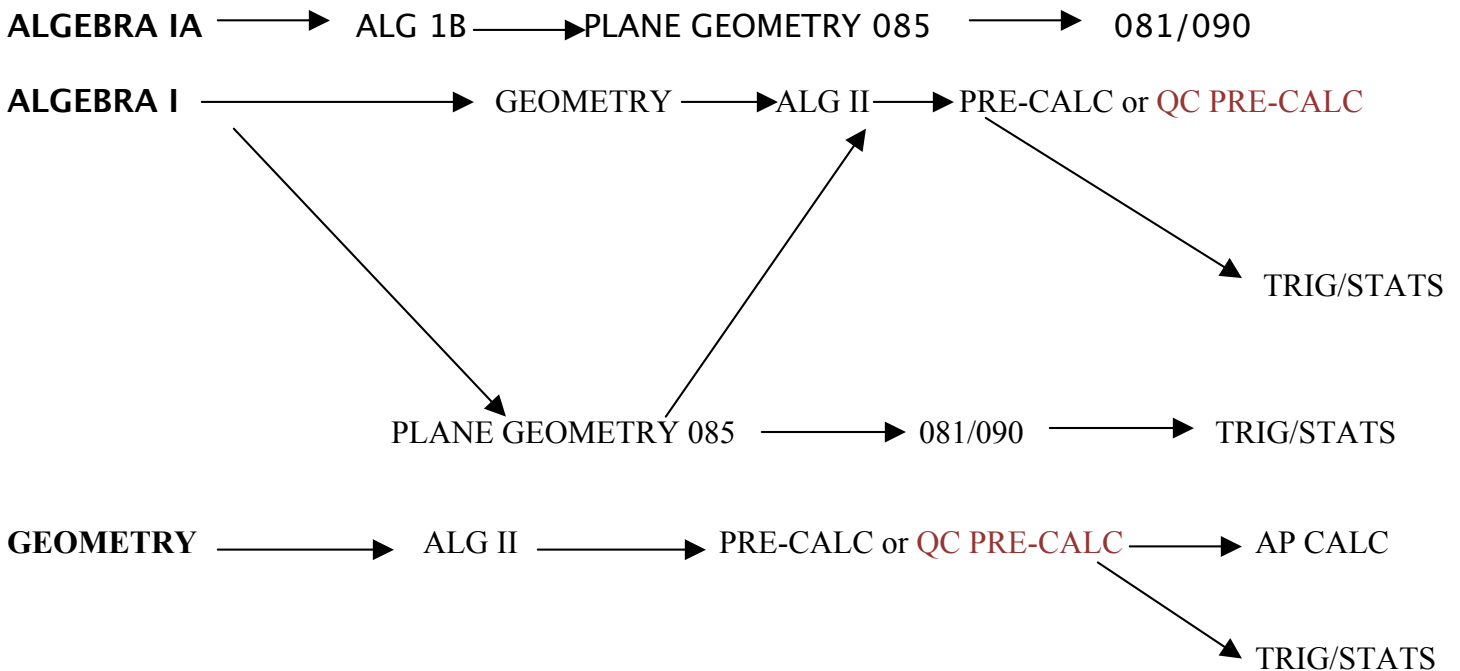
ALGEBRA IA ALG 1B PLANE GEOMETRY 085 081/090

ALGEBRA I GEOMETRY ALG II PRE-CALC or QC PRE-CALC

TRIG/STATS

PLANE GEOMETRY 085 081/090 TRIG/STATS

GEOMETRY ALG II PRE-CALC or QC PRE-CALC AP CALC

TRIG/STATS